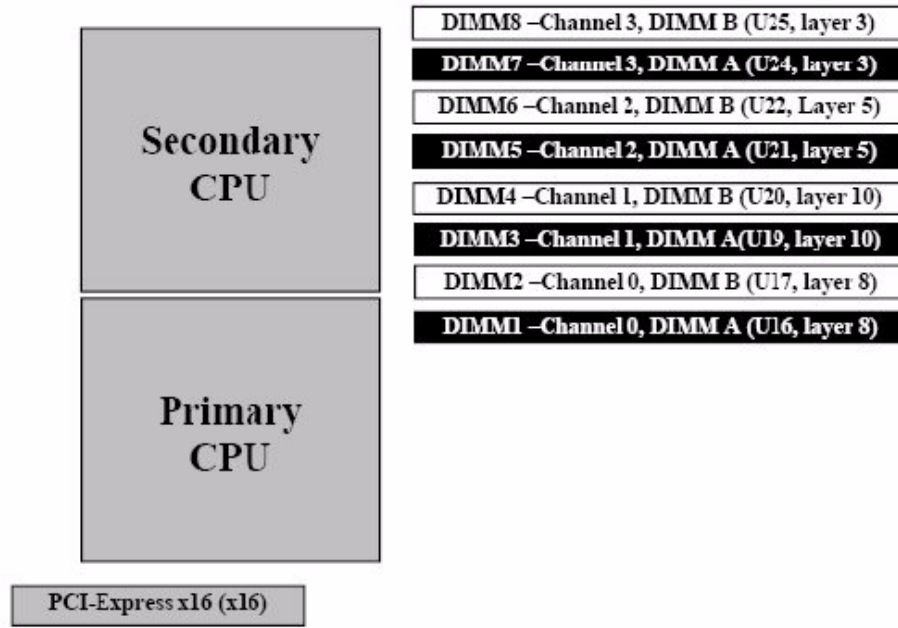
Secondary CPU

Primary CPU

DIMM8 –Channel 3, DIMM B (U25, layer 3)

DIMM7 –Channel 3, DIMM A (U24, layer 3)

DIMM6 –Channel 2, DIMM B (U22, Layer 5)

DIMM5 –Channel 2, DIMM A (U21, layer 5)

DIMM4 –Channel 1, DIMM B (U20, layer 10)

DIMM3 –Channel 1, DIMM A(U19, layer 10)

DIMM2 –Channel 0, DIMM B (U17, layer 8)

DIMM1 –Channel 0, DIMM A (U16, layer 8)

PCI-Express x16 (x16)